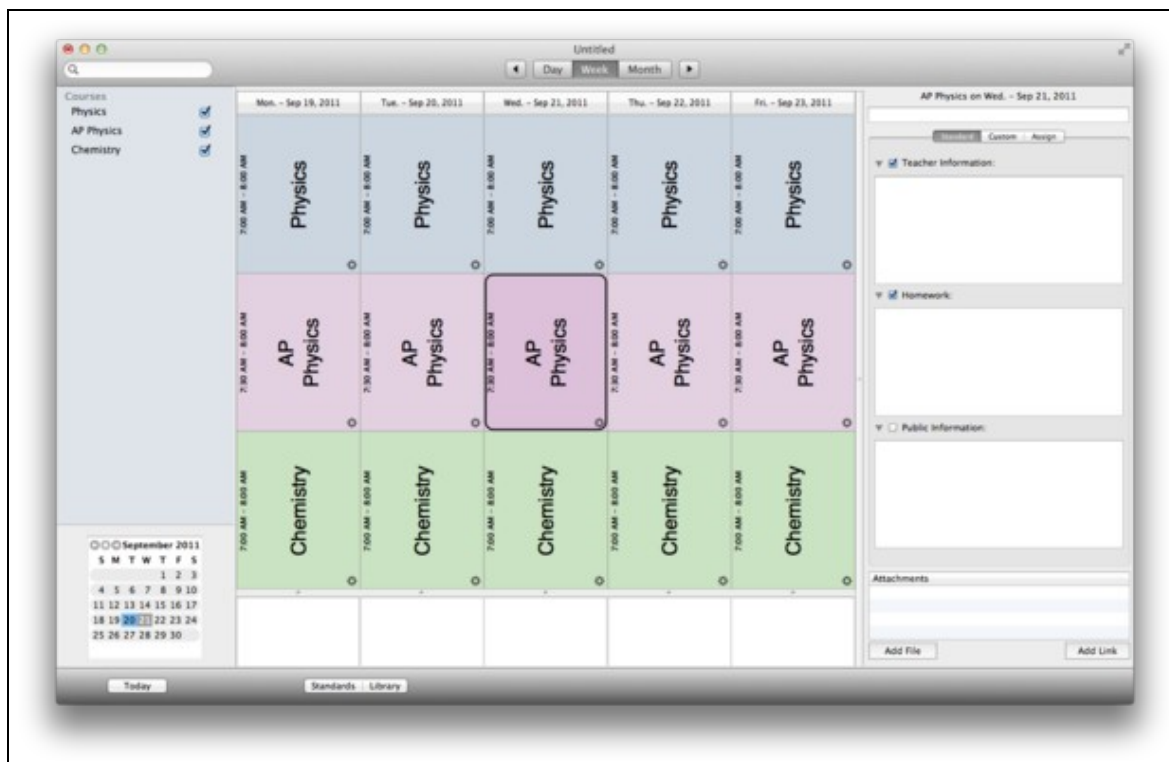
Untitled

Day | Week | Month

Courses
Physics
AP Physics
Chemistry

Mon. – Sep 19, 2011
Tue. – Sep 20, 2011
Wed. – Sep 21, 2011
Thu. – Sep 22, 2011
Fri. – Sep 23, 2011

7:00 AM – 8:00 AM Physics
7:00 AM – 8:00 AM Physics
7:00 AM – 8:00 AM Physics
7:00 AM – 8:00 AM Physics
7:00 AM – 8:00 AM Physics

7:30 AM – 8:00 AM AP Physics
7:30 AM – 8:00 AM AP Physics
7:30 AM – 8:00 AM AP Physics
7:30 AM – 8:00 AM AP Physics
7:30 AM – 8:00 AM AP Physics

7:00 AM – 8:00 AM Chemistry
7:00 AM – 8:00 AM Chemistry
7:00 AM – 8:00 AM Chemistry
7:00 AM – 8:00 AM Chemistry
7:00 AM – 8:00 AM Chemistry

AP Physics on Wed. – Sep 21, 2011

Standard | Custom | Assign

Teacher Information:

Homework:

Public Information:

Attachments

Add File
Add Link

September 2011
| S | M | T | W | T | F | S |
|---|---|---|---|---|---|---|
| | | | | 1 | 2 | 3 |
| 4 | 5 | 6 | 7 | 8 | 9 | 10 |
| 11 | 12 | 13 | 14 | 15 | 16 | 17 |
| 18 | 19 | 20 | 21 | 22 | 23 | 24 |
| 25 | 26 | 27 | 28 | 29 | 30 | |

Today

Standards | Library